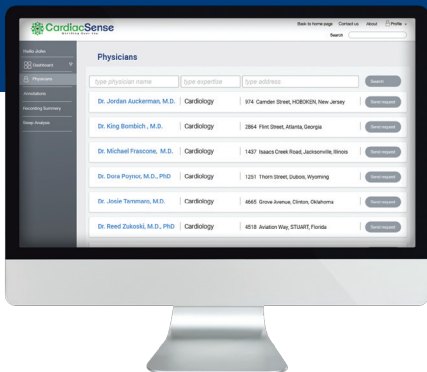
CardiacSense
Wellbeing Made Safe

Back to home page Contact us About Profile

Search

Profile Jodes
Dashboard
Physicians
Annotations
Recording Summary
Sleep Analysis

Physicians

type physician name
type expertise
type address
Search

| | | | |
|---|---|---|---|
| Dr. Jordan Auckerman, M.D. | Cardiology | 974 Camden Street, HOBOKEN, New Jersey | Send request |
| Dr. King Bombich , M.D. | Cardiology | 2864 Flint Street, Atlanta, Georgia | Send request |
| Dr. Michael Frascone, M.D. | Cardiology | 1437 Isaacs Creek Road, Jacksonville, Illinois | Send request |
| Dr. Dora Poynor, M.D., PhD | Cardiology | 1251 Thorn Street, Dubois, Wyoming | Send request |
| Dr. Josie Tammaro, M.D. | Cardiology | 4665 Grove Avenue, Clinton, Oklahoma | Send request |
| Dr. Reed Zukoski, M.D., PhD | Cardiology | 4518 Aviation Way, STUART, Florida | Send request |